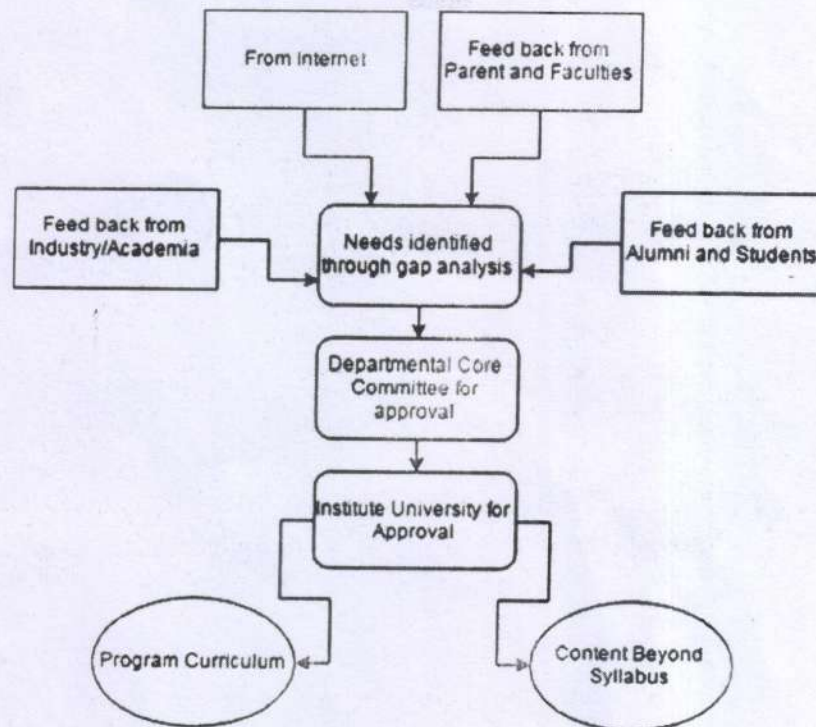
From Internet

Feed back from Parent and Faculties

Feed back from Industry/Academia

Needs identified through gap analysis

Feed back from Alumni and Students

Departmental Core Committee for approval

Institute University for Approval

Program Curriculum

Content Beyond Syllabus